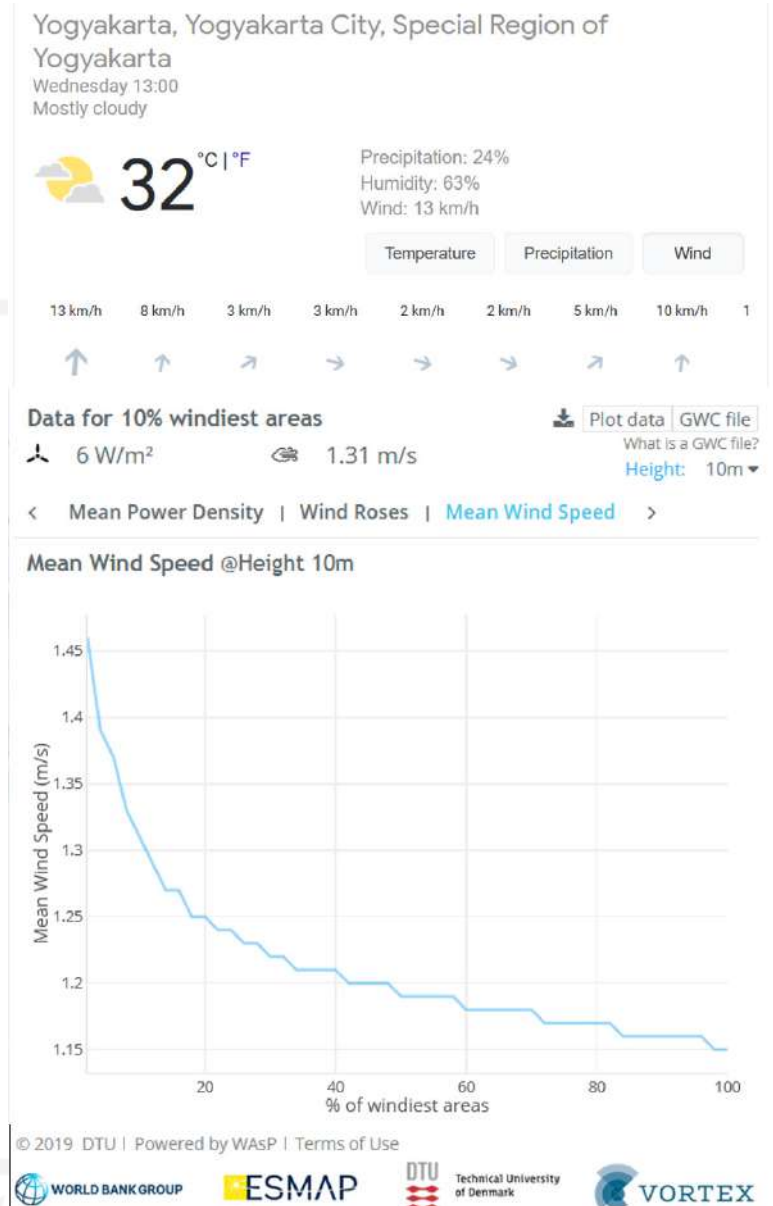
Yogyakarta, Yogyakarta City, Special Region of Yogyakarta
Wednesday 13:00
Mostly cloudy

32 °C | °F

Precipitation: 24%
Humidity: 63%
Wind: 13 km/h

Temperature Precipitation Wind

13 km/h 8 km/h 3 km/h 3 km/h 2 km/h 2 km/h 5 km/h 10 km/h 1

Data for 10% windiest areas
Plot data GWC file
What is a GWC file?
6 W/m²
1.31 m/s
Height: 10m

< Mean Power Density | Wind Roses | Mean Wind Speed >

Mean Wind Speed @Height 10m

Mean Wind Speed (m/s)
1.45
1.4
1.35
1.3
1.25
1.2
1.15
20 40 60 80 100
% of windiest areas

© 2019 DTU | Powered by WAsP | Terms of Use

WORLD BANK GROUP ESMAP DTU Technical University of Denmark VORTEX